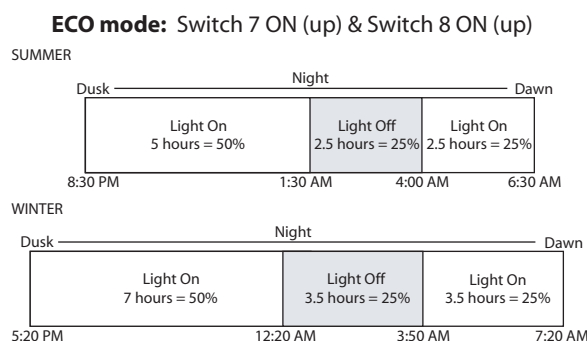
**ECO mode:** Switch 7 ON (up) & Switch 8 ON (up)

SUMMER

Dusk

Night

Dawn

Light On
5 hours = 50%

Light Off
2.5 hours = 25%

Light On
2.5 hours = 25%

8:30 PM

1:30 AM

4:00 AM

6:30 AM

WINTER

Dusk

Night

Dawn

Light On
7 hours = 50%

Light Off
3.5 hours = 25%

Light On
3.5 hours = 25%

5:20 PM

12:20 AM

3:50 AM

7:20 AM